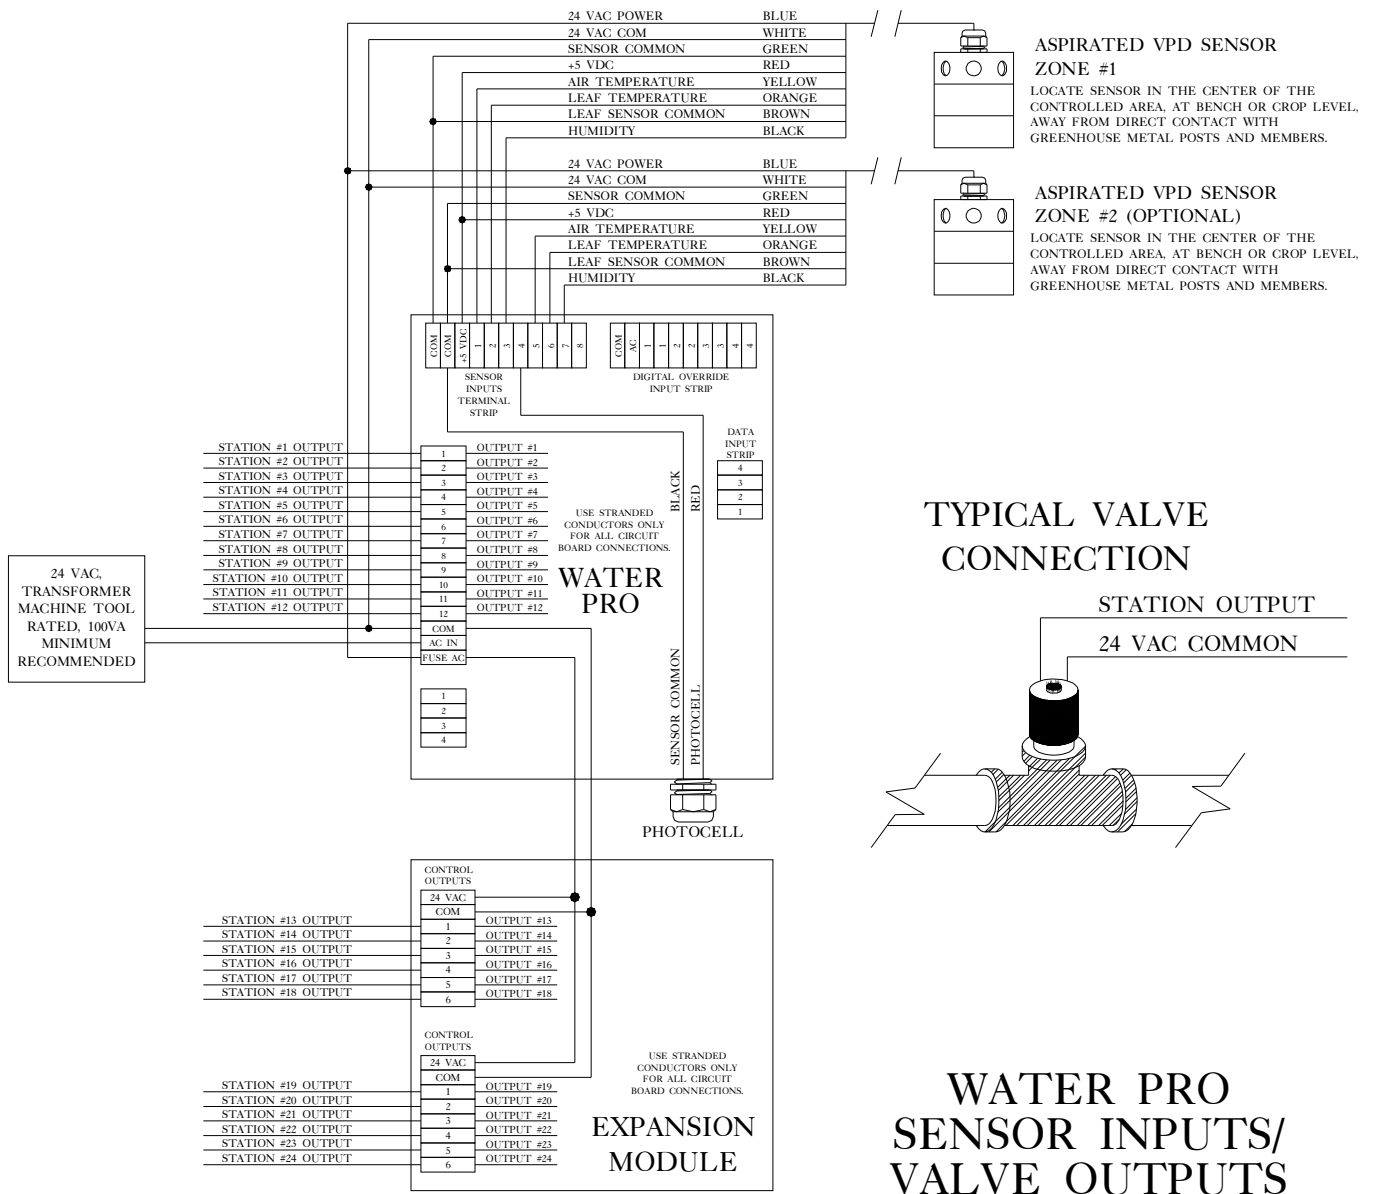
| | |
|---|---|
| 24 VAC POWER | BLUE |
| 24 VAC COM | WHITE |
| SENSOR COMMON | GREEN |
| +5 VDC | RED |
| AIR TEMPERATURE | YELLOW |
| LEAF TEMPERATURE | ORANGE |
| LEAF SENSOR COMMON | BROWN |
| HUMIDITY | BLACK |

ASPIRATED VPD SENSOR ZONE #1

LOCATE SENSOR IN THE CENTER OF THE CONTROLLED AREA, AT BENCH OR CROP LEVEL, AWAY FROM DIRECT CONTACT WITH GREENHOUSE METAL POSTS AND MEMBERS.

| | |
|---|---|
| 24 VAC POWER | BLUE |
| 24 VAC COM | WHITE |
| SENSOR COMMON | GREEN |
| +5 VDC | RED |
| AIR TEMPERATURE | YELLOW |
| LEAF TEMPERATURE | ORANGE |
| LEAF SENSOR COMMON | BROWN |
| HUMIDITY | BLACK |

ASPIRATED VPD SENSOR ZONE #2 (OPTIONAL)

LOCATE SENSOR IN THE CENTER OF THE CONTROLLED AREA, AT BENCH OR CROP LEVEL, AWAY FROM DIRECT CONTACT WITH GREENHOUSE METAL POSTS AND MEMBERS.

COM COM +5 VDC 1 2 3 4 5 6 7 8

SENSOR INPUTS TERMINAL STRIP

COM AC 1 1 2 2 3 3 4 4

DIGITAL OVERRIDE INPUT STRIP

DATA INPUT STRIP
4
3
2
1

BLACK
RED

| | | |
|---|---|---|
| STATION #1 OUTPUT | 1 | OUTPUT #1 |
| STATION #2 OUTPUT | 2 | OUTPUT #2 |
| STATION #3 OUTPUT | 3 | OUTPUT #3 |
| STATION #4 OUTPUT | 4 | OUTPUT #4 |
| STATION #5 OUTPUT | 5 | OUTPUT #5 |
| STATION #6 OUTPUT | 6 | OUTPUT #6 |
| STATION #7 OUTPUT | 7 | OUTPUT #7 |
| STATION #8 OUTPUT | 8 | OUTPUT #8 |
| STATION #9 OUTPUT | 9 | OUTPUT #9 |
| STATION #10 OUTPUT | 10 | OUTPUT #10 |
| STATION #11 OUTPUT | 11 | OUTPUT #11 |
| STATION #12 OUTPUT | 12 | OUTPUT #12 |
| | COM | |
| | AC IN | |
| | FUSE AC | |

USE STRANDED CONDUCTORS ONLY FOR ALL CIRCUIT BOARD CONNECTIONS.

WATER PRO

24 VAC, TRANSFORMER MACHINE TOOL RATED, 100VA MINIMUM RECOMMENDED

1
2
3
4

SENSOR COMMON
PHOTOCELL

PHOTOCELL

TYPICAL VALVE CONNECTION

STATION OUTPUT

24 VAC COMMON

CONTROL OUTPUTS

| | | |
|---|---|---|
| | 24 VAC | |
| | COM | |
| STATION #13 OUTPUT | 1 | OUTPUT #13 |
| STATION #14 OUTPUT | 2 | OUTPUT #14 |
| STATION #15 OUTPUT | 3 | OUTPUT #15 |
| STATION #16 OUTPUT | 4 | OUTPUT #16 |
| STATION #17 OUTPUT | 5 | OUTPUT #17 |
| STATION #18 OUTPUT | 6 | OUTPUT #18 |

CONTROL OUTPUTS

| | | |
|---|---|---|
| | 24 VAC | |
| | COM | |
| STATION #19 OUTPUT | 1 | OUTPUT #19 |
| STATION #20 OUTPUT | 2 | OUTPUT #20 |
| STATION #21 OUTPUT | 3 | OUTPUT #21 |
| STATION #22 OUTPUT | 4 | OUTPUT #22 |
| STATION #23 OUTPUT | 5 | OUTPUT #23 |
| STATION #24 OUTPUT | 6 | OUTPUT #24 |

USE STRANDED CONDUCTORS ONLY FOR ALL CIRCUIT BOARD CONNECTIONS.

EXPANSION MODULE

WATER PRO SENSOR INPUTS/ VALVE OUTPUTS